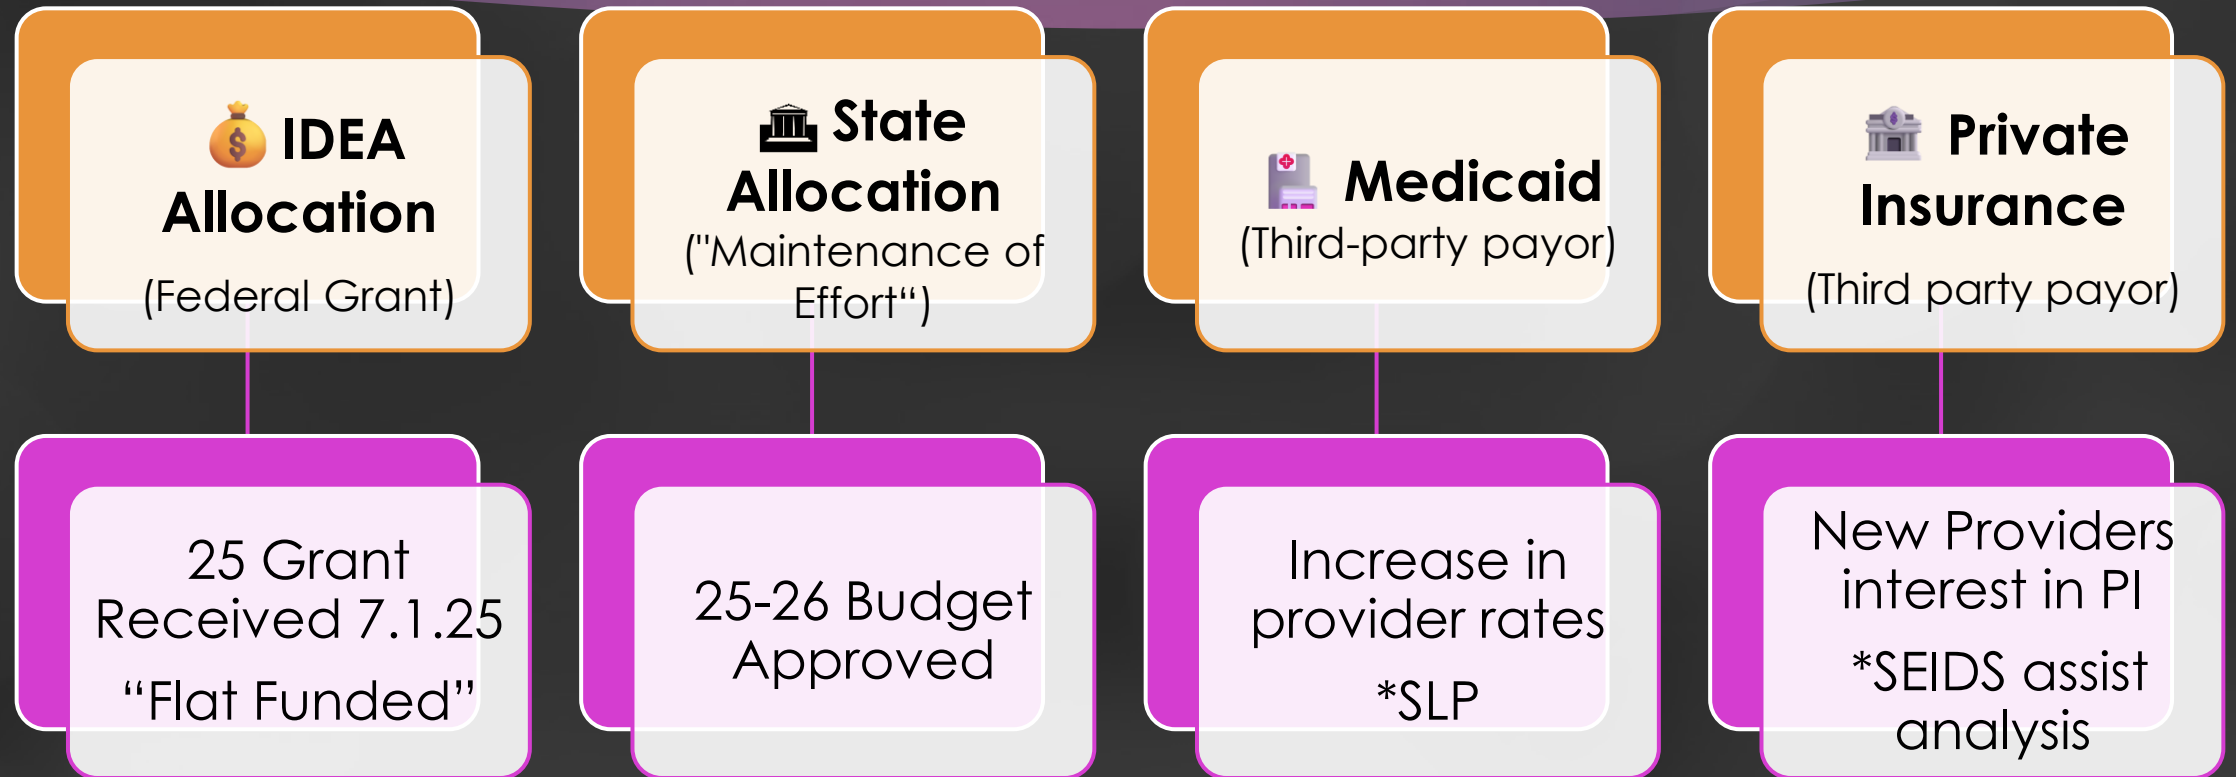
💰 IDEA Allocation

(Federal Grant)

🏛 State Allocation

("Maintenance of Effort")

Medicaid

(Third-party payor)

Private Insurance

(Third party payor)

25 Grant Received 7.1.25

“Flat Funded”

25-26 Budget Approved

Increase in provider rates

*SLP

New Providers interest in PI

*SEIDS assist analysis